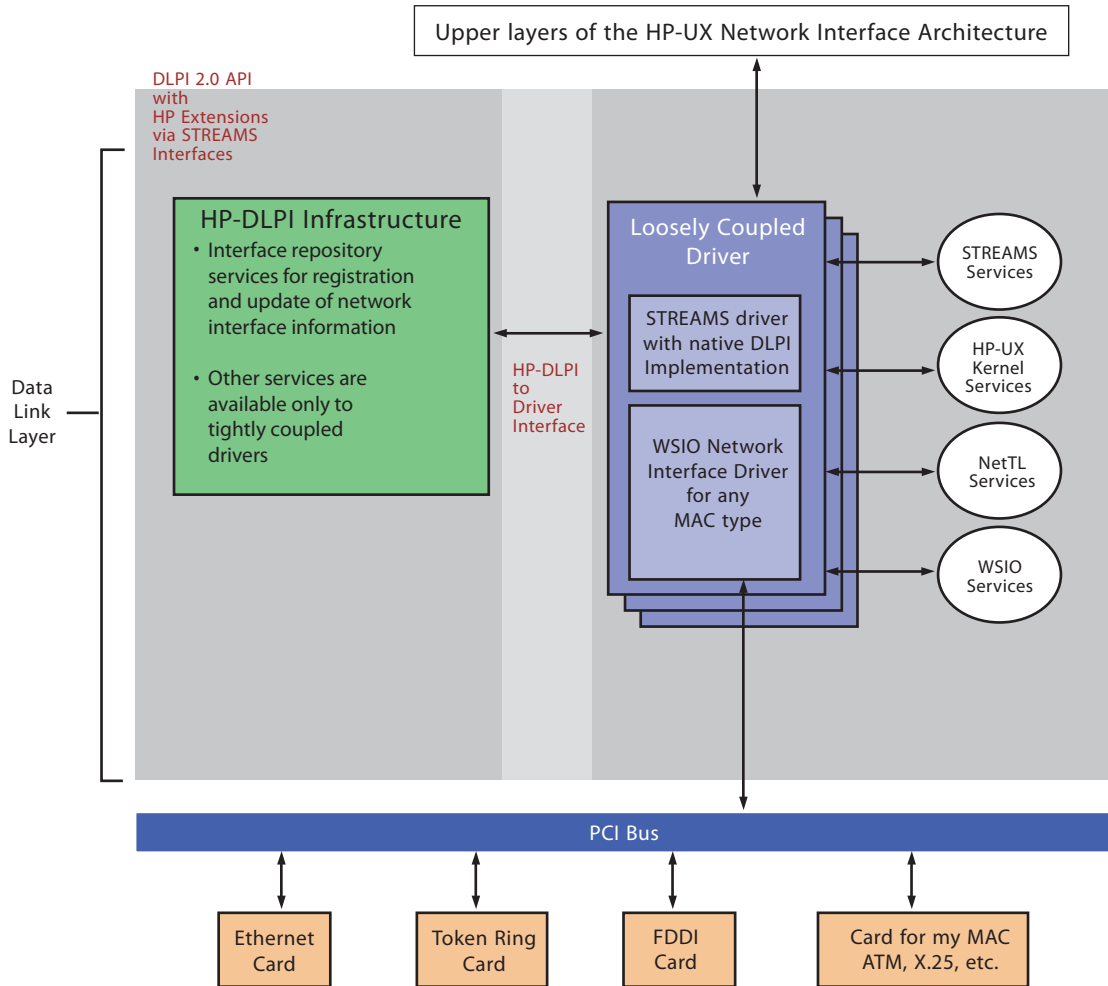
Upper layers of the HP-UX Network Interface Architecture

DLPI 2.0 API with HP Extensions via STREAMS Interfaces

Data Link Layer

HP-DLPI Infrastructure

• Interface repository services for registration and update of network interface information

• Other services are available only to tightly coupled drivers

HP-DLPI to Driver Interface

Loosely Coupled Driver

STREAMS driver with native DLPI Implementation

WSIO Network Interface Driver for any MAC type

STREAMS Services

HP-UX Kernel Services

NetTL Services

WSIO Services

PCI Bus

Ethernet Card

Token Ring Card

FDDI Card

Card for my MAC ATM, X.25, etc.